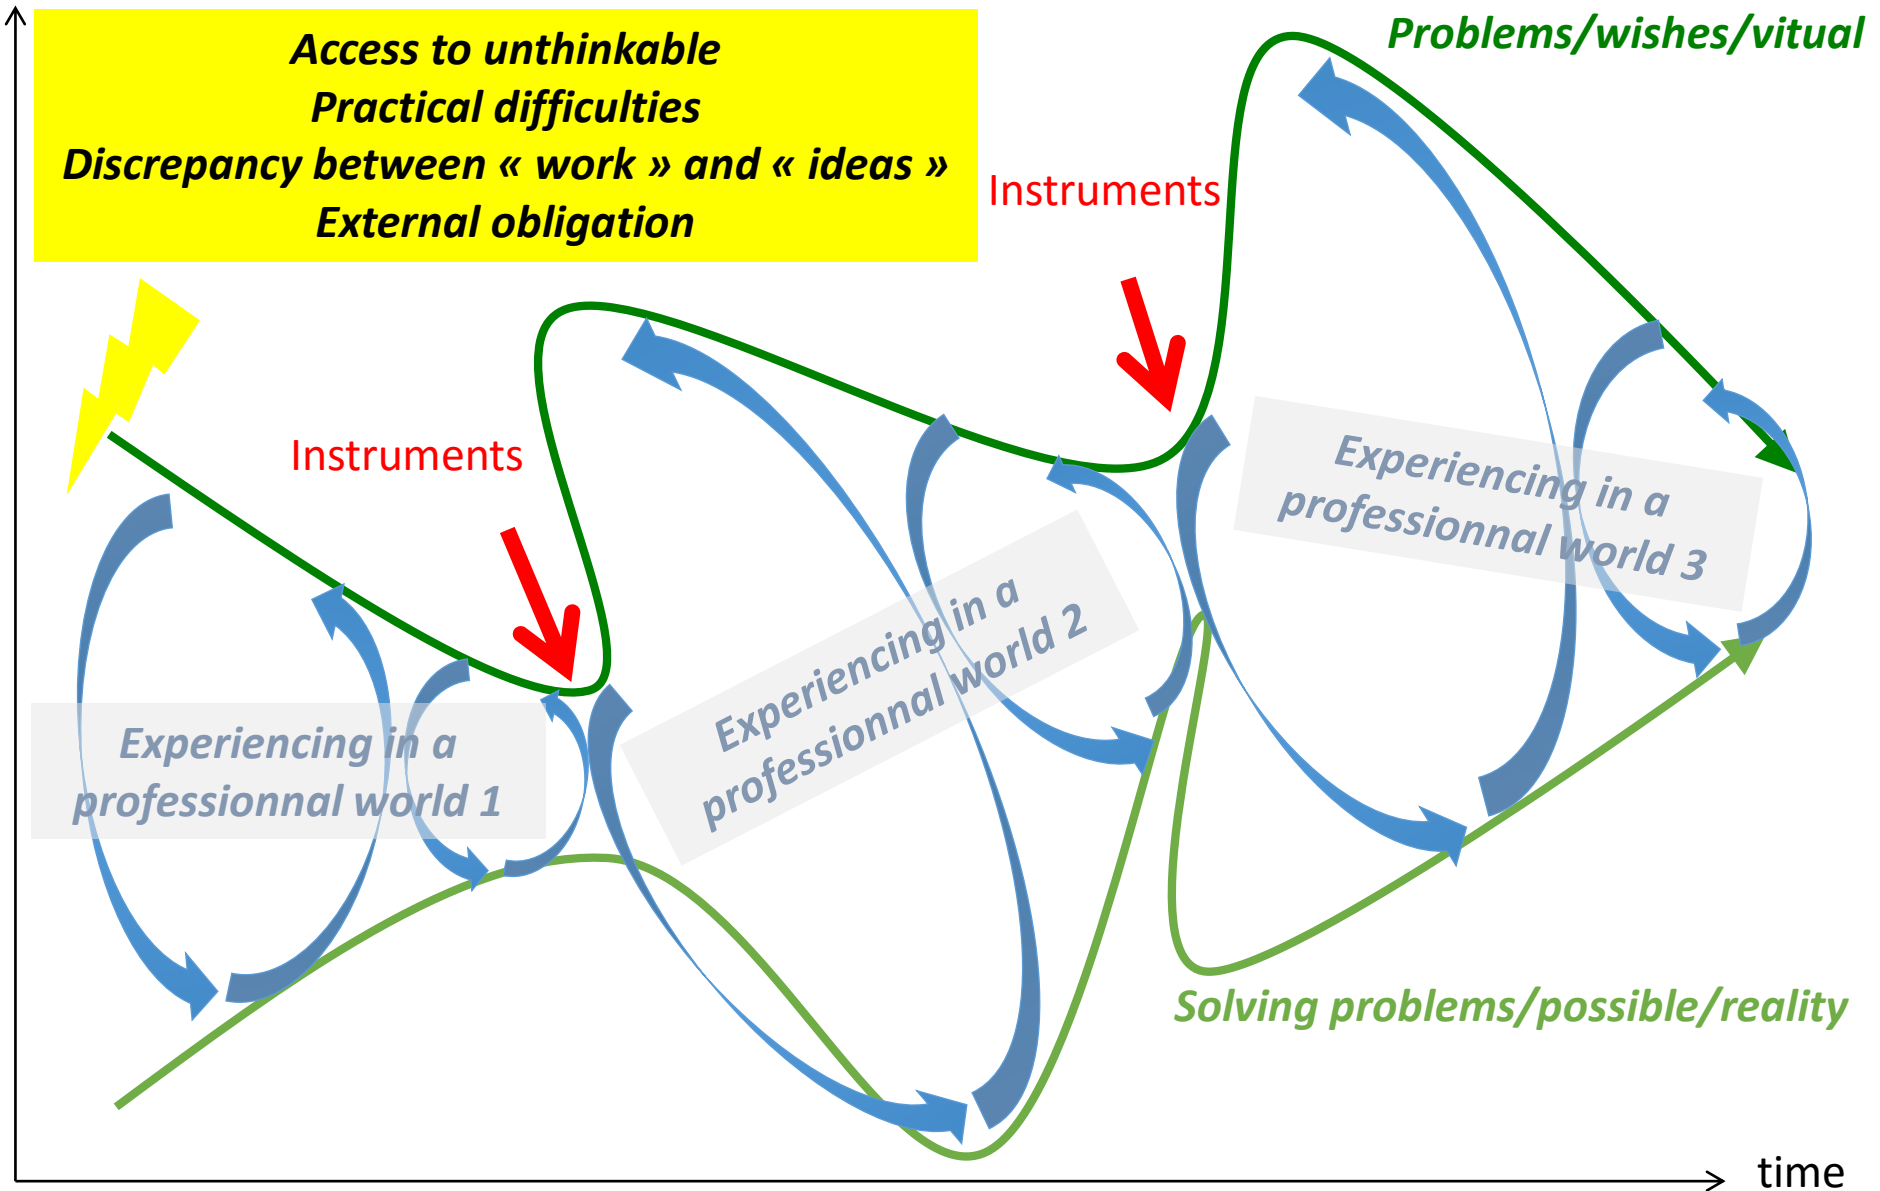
Access to unthinkable
Practical difficulties
Discrepancy between « work » and « ideas »
External obligation

Problems/wishes/vitual

Instruments

Instruments

Experiencing in a professionnal world 3

Experiencing in a professionnal world 2

Experiencing in a professionnal world 1

Solving problems/possible/reality

time